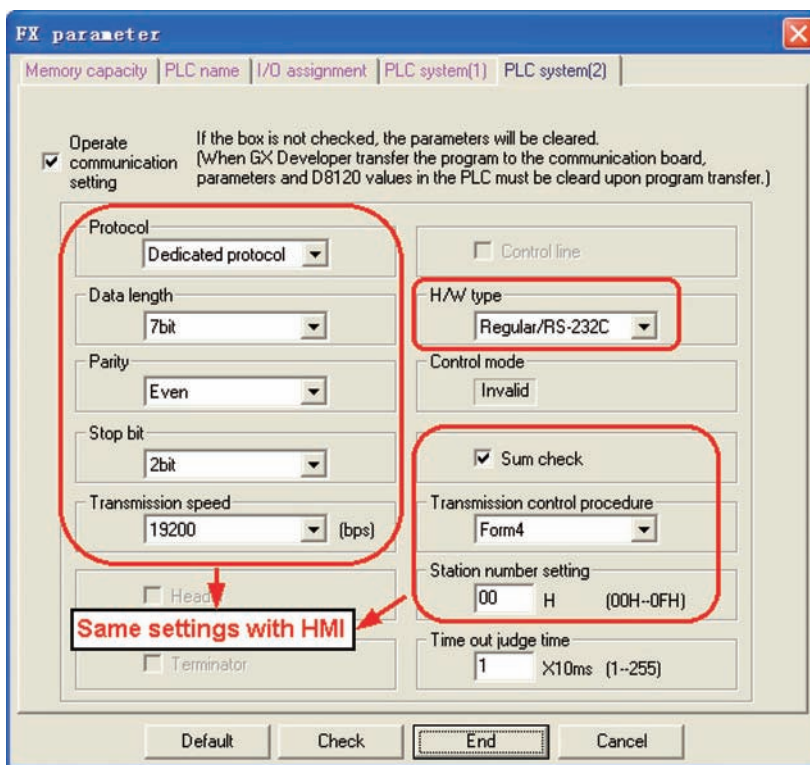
FX parameter

Memory capacity | PLC name | I/O assignment | PLC system(1) | PLC system(2)

Operate communication setting

If the box is not checked, the parameters will be cleared. (When GX Developer transfer the program to the communication board, parameters and D8120 values in the PLC must be cleard upon program transfer.)

Protocol
Dedicated protocol

Data length
7bit

Parity
Even

Stop bit
2bit

Transmission speed
19200 (bps)

Head

Same settings with HMI

Terminator

Control line

H/W type
Regular/RS-232C

Control mode
Invalid

Sum check

Transmission control procedure
Form4

Station number setting
00 H (00H--0FH)

Time out judge time
1 X10ms (1--255)

Default | Check | End | Cancel